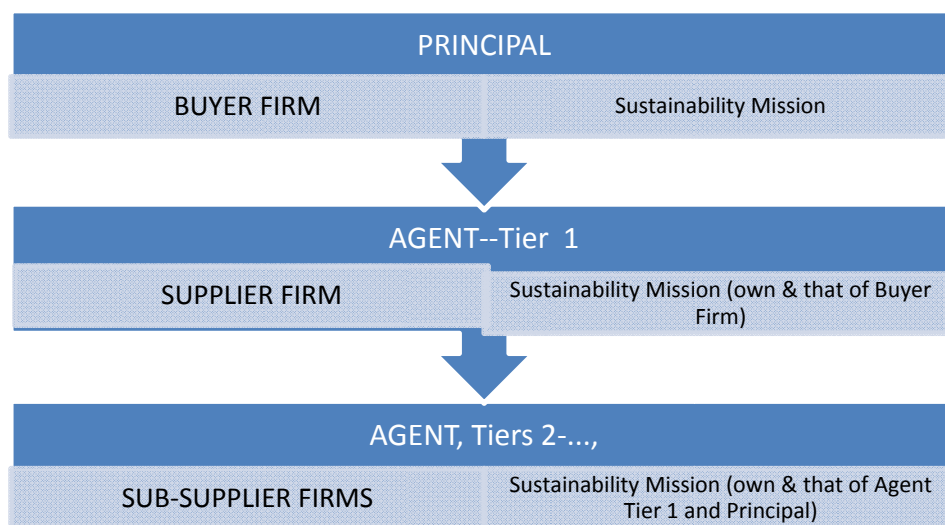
PRINCIPAL

BUYER FIRM

Sustainability Mission

AGENT--Tier 1

SUPPLIER FIRM

Sustainability Mission (own & that of Buyer Firm)

AGENT, Tiers 2-...,

SUB-SUPPLIER FIRMS

Sustainability Mission (own & that of Agent Tier 1 and Principal)